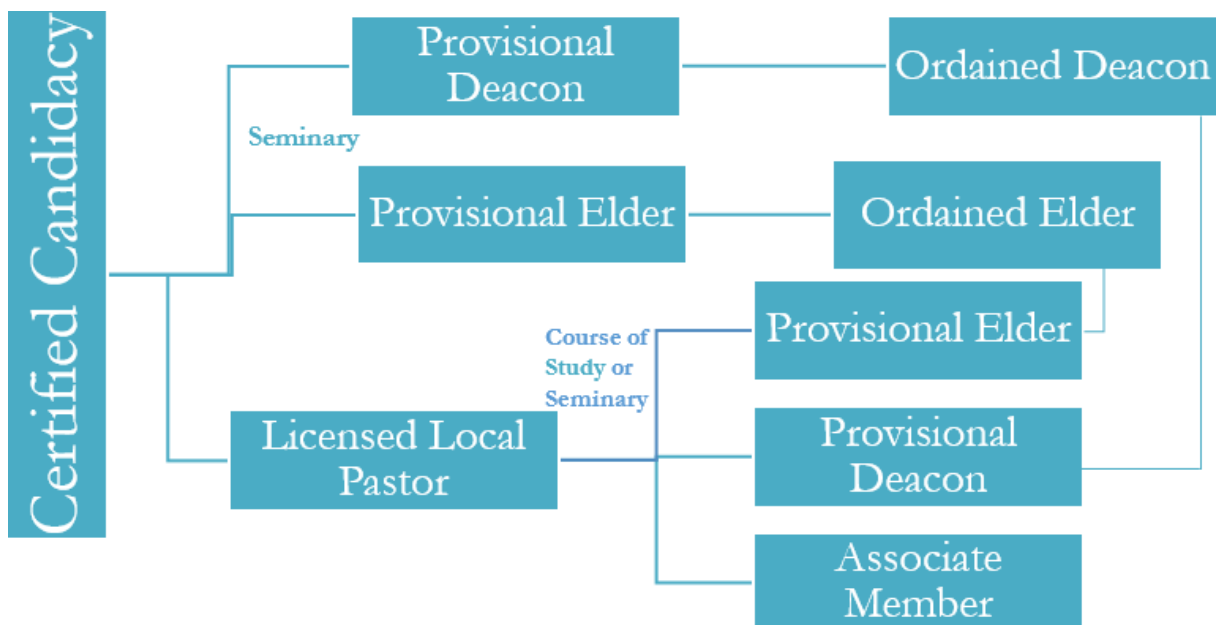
Certified Candidacy

Seminary

Provisional Deacon

Ordained Deacon

Provisional Elder

Ordained Elder

Course of Study or Seminary

Provisional Elder

Licensed Local Pastor

Provisional Deacon

Associate Member